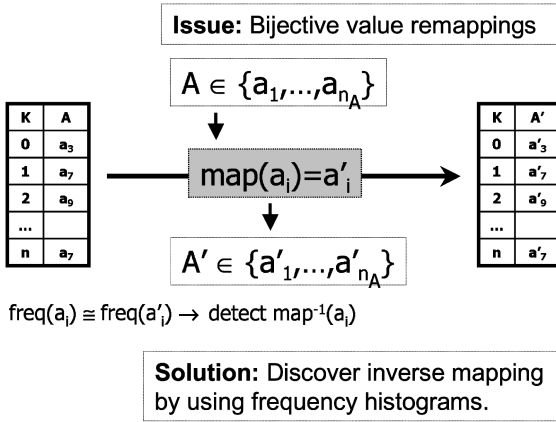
**Issue:** Bijective value remappings

$A \in \{a_1,\ldots,a_{n_A}\}$

| K | A |
|---|---|
| 0 | $a_3$ |
| 1 | $a_7$ |
| 2 | $a_9$ |
| ... | |
| n | $a_7$ |

$map(a_i)=a'_i$

| K | A' |
|---|---|
| 0 | $a'_3$ |
| 1 | $a'_7$ |
| 2 | $a'_9$ |
| ... | |
| n | $a'_7$ |

$A' \in \{a'_1,\ldots,a'_{n_A}\}$

$freq(a_i) \cong freq(a'_i) \rightarrow$ detect $map^{-1}(a_i)$

**Solution:** Discover inverse mapping by using frequency histograms.